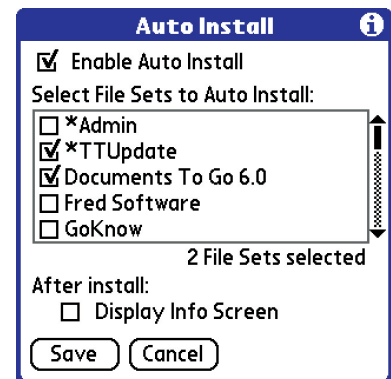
Auto Install

☑ Enable Auto Install

Select File Sets to Auto Install:

☐ *Admin
☑ *TTUpdate
☑ Documents To Go 6.0
☐ Fred Software
☐ GoKnow

2 File Sets selected

After install:

☐ Display Info Screen

Save Cancel